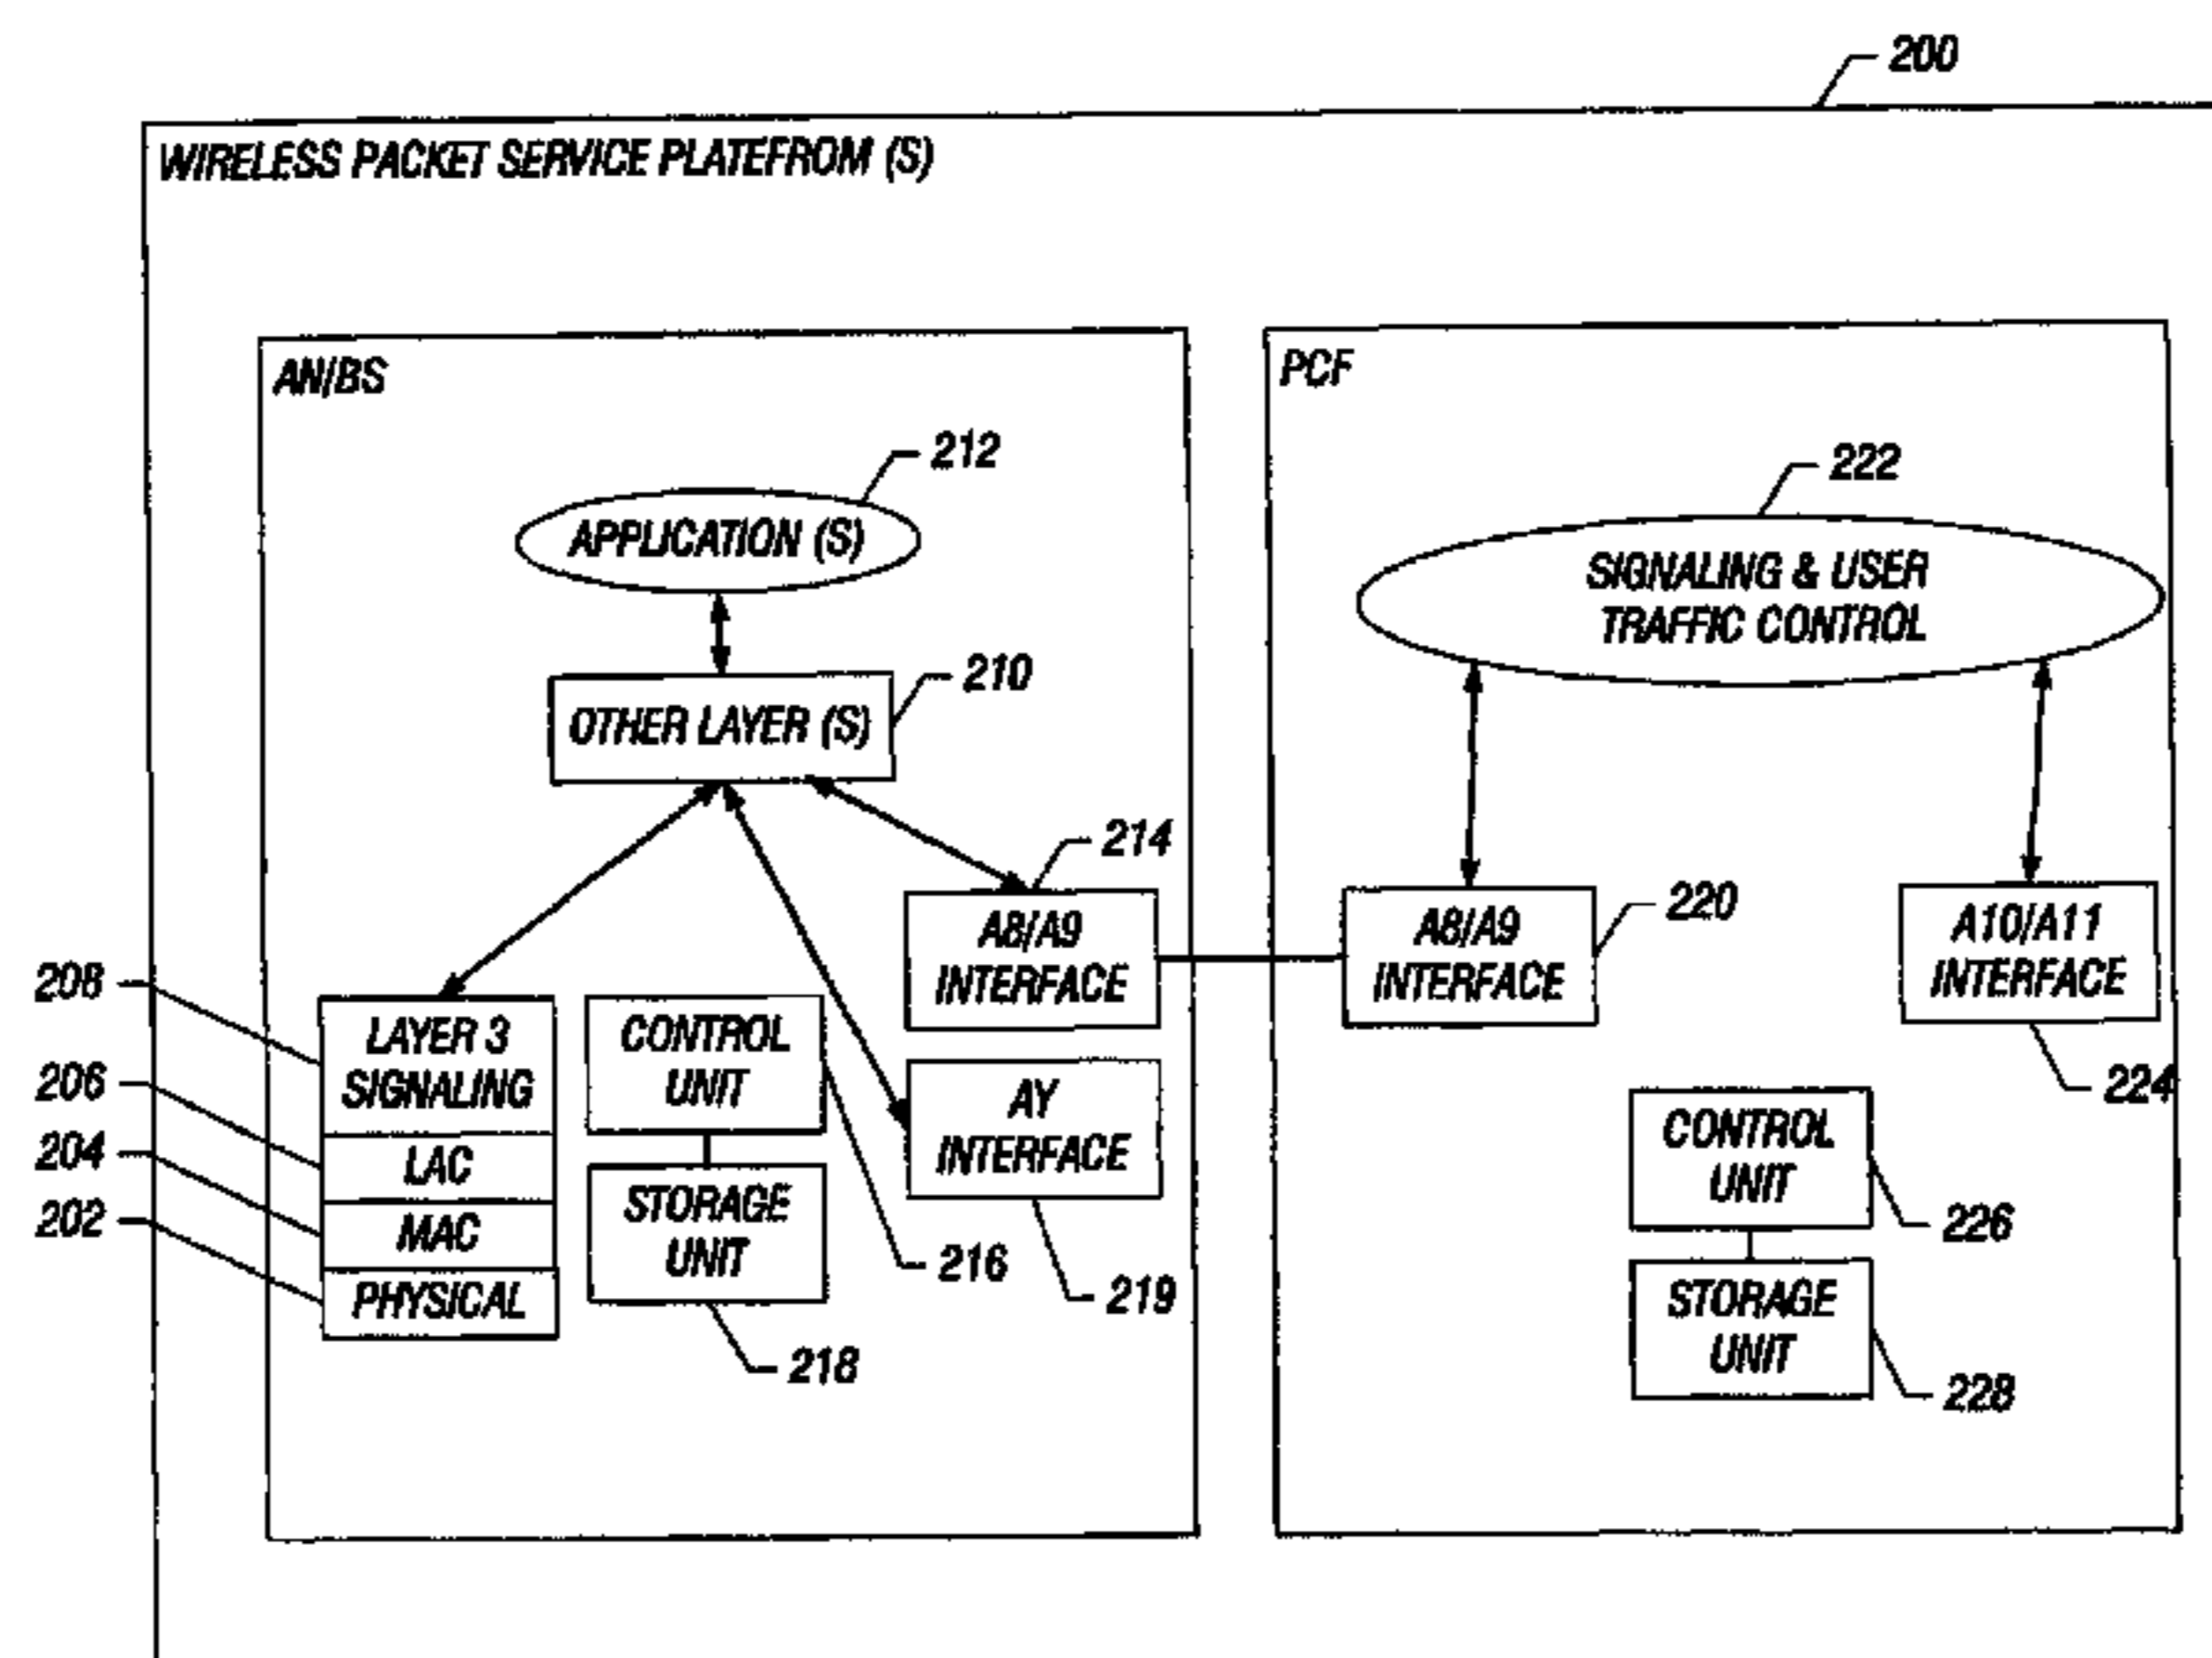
200

WIRELESS PACKET SERVICE PLATEFROM (S)

AN/BS

212

APPLICATION (S)

210

OTHER LAYER (S)

214

A8/A9 INTERFACE

208

206

204

202

LAYER 3 SIGNALING

LAC

MAC

PHYSICAL

CONTROL UNIT

STORAGE UNIT

216

218

AY INTERFACE

219

PCF

222

SIGNALING & USER TRAFFIC CONTROL

220

A8/A9 INTERFACE

A10/A11 INTERFACE

224

CONTROL UNIT

226

STORAGE UNIT

228